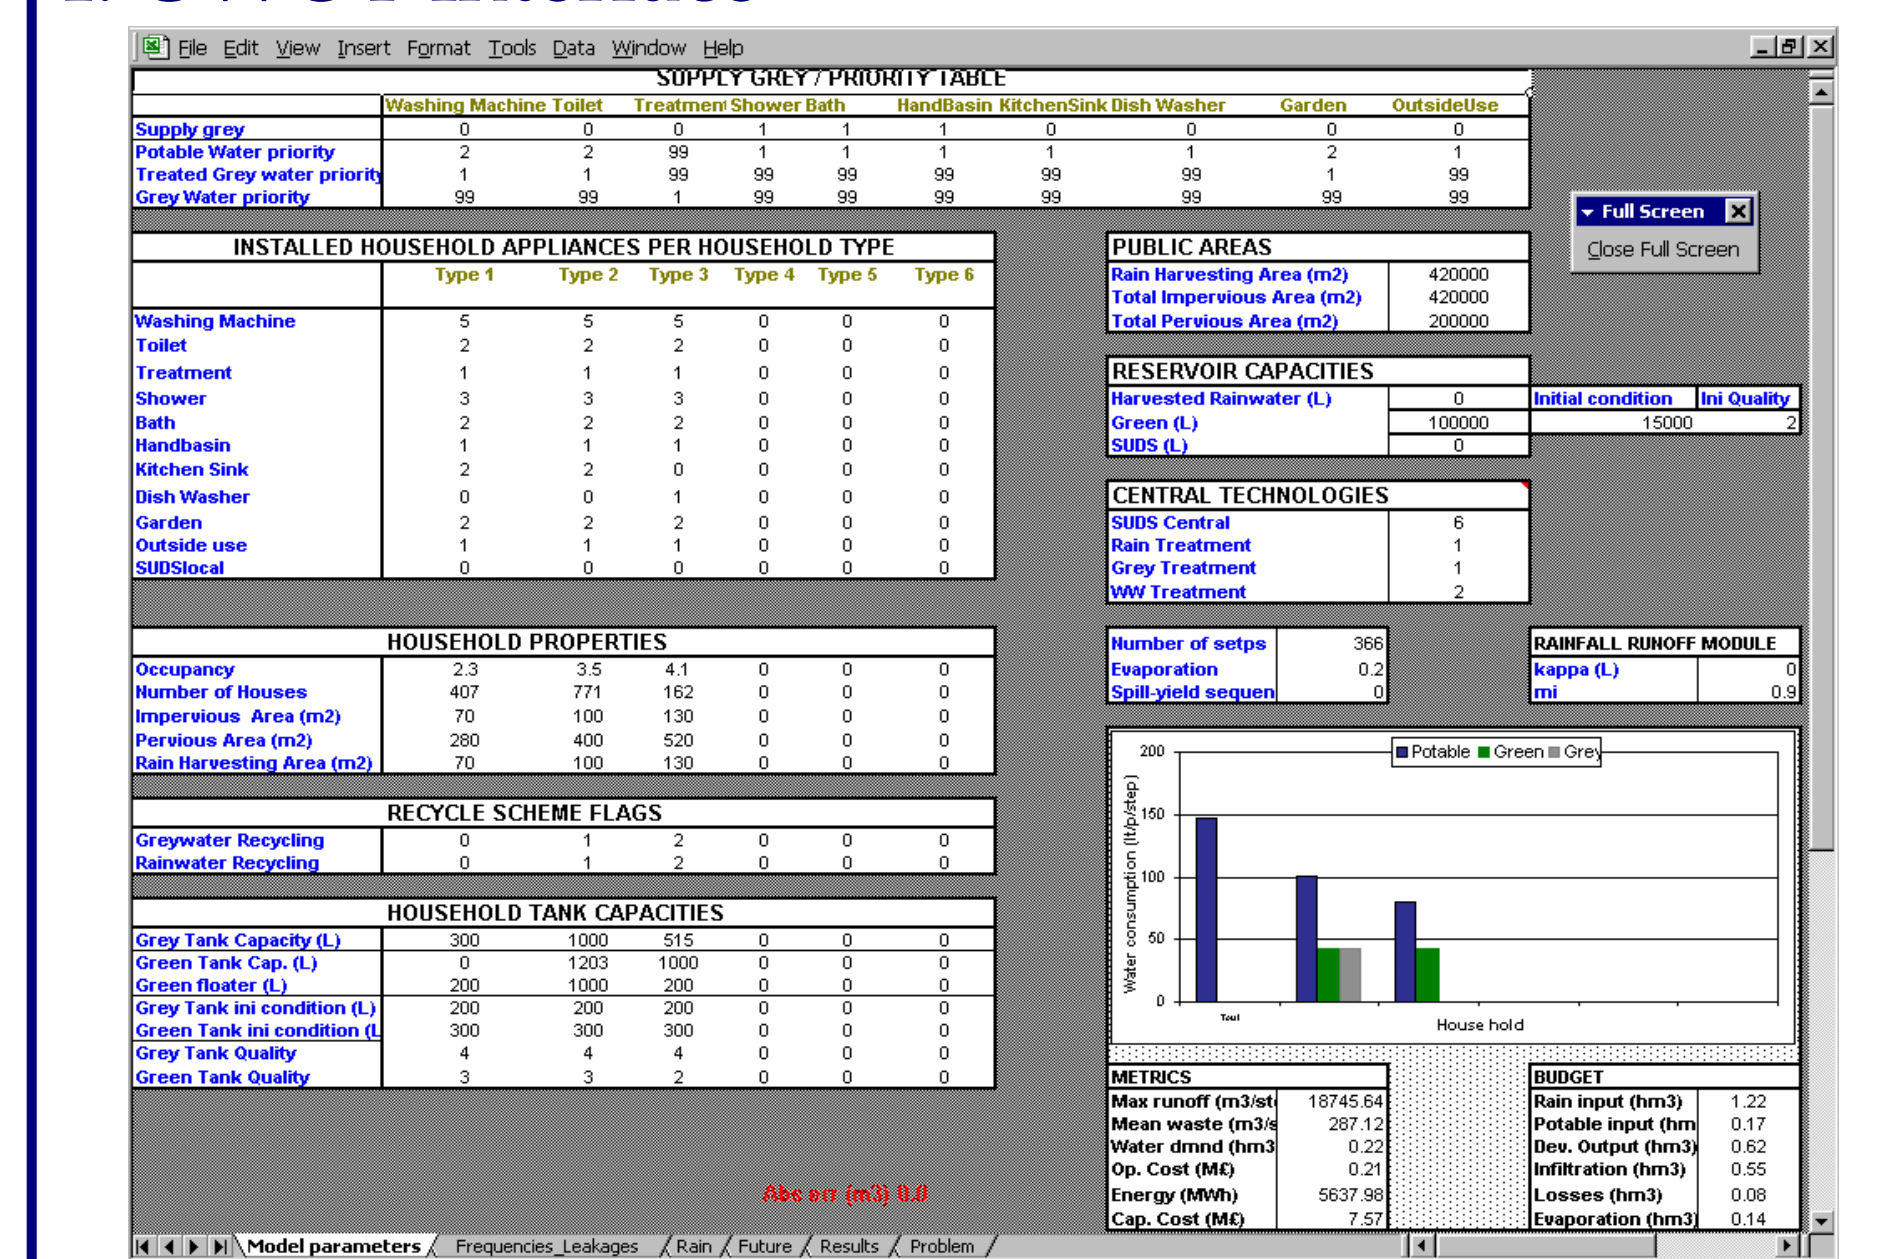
File Edit View Insert Format Tools Data Window Help

SUPPLY GREY / PRIORITY TABLE

| | Washing Machine | Toilet | Treatment | Shower | Bath | HandBasin | KitchenSink | Dish Washer | Garden | OutsideUse |
|---|---|---|---|---|---|---|---|---|---|---|
| Supply grey | 0 | 0 | 0 | 1 | 1 | 1 | 0 | 0 | 0 | 0 |
| Potable Water priority | 2 | 2 | 99 | 1 | 1 | 1 | 1 | 1 | 2 | 1 |
| Treated Grey water priority | 1 | 1 | 99 | 99 | 99 | 99 | 99 | 99 | 1 | 99 |
| Grey Water priority | 99 | 99 | 1 | 99 | 99 | 99 | 99 | 99 | 99 | 99 |

Full Screen
Close Full Screen

INSTALLED HOUSEHOLD APPLIANCES PER HOUSEHOLD TYPE

| | Type 1 | Type 2 | Type 3 | Type 4 | Type 5 | Type 6 |
|---|---|---|---|---|---|---|
| Washing Machine | 5 | 5 | 5 | 0 | 0 | 0 |
| Toilet | 2 | 2 | 2 | 0 | 0 | 0 |
| Treatment | 1 | 1 | 1 | 0 | 0 | 0 |
| Shower | 3 | 3 | 3 | 0 | 0 | 0 |
| Bath | 2 | 2 | 2 | 0 | 0 | 0 |
| Handbasin | 1 | 1 | 1 | 0 | 0 | 0 |
| Kitchen Sink | 2 | 2 | 0 | 0 | 0 | 0 |
| Dish Washer | 0 | 0 | 1 | 0 | 0 | 0 |
| Garden | 2 | 2 | 2 | 0 | 0 | 0 |
| Outside use | 1 | 1 | 1 | 0 | 0 | 0 |
| SUDSlocal | 0 | 0 | 0 | 0 | 0 | 0 |

PUBLIC AREAS

| | |
|---|---|
| Rain Harvesting Area (m2) | 420000 |
| Total Impervious Area (m2) | 420000 |
| Total Pervious Area (m2) | 200000 |

RESERVOIR CAPACITIES

| | | Initial condition | Ini Quality |
|---|---|---|---|
| Harvested Rainwater (L) | 0 | | |
| Green (L) | 100000 | 15000 | 2 |
| SUDS (L) | 0 | | |

CENTRAL TECHNOLOGIES

| | |
|---|---|
| SUDS Central | 6 |
| Rain Treatment | 1 |
| Grey Treatment | 1 |
| WW Treatment | 2 |

HOUSEHOLD PROPERTIES

| | | | | | | |
|---|---|---|---|---|---|---|
| Occupancy | 2.3 | 3.5 | 4.1 | 0 | 0 | 0 |
| Number of Houses | 407 | 771 | 162 | 0 | 0 | 0 |
| Impervious Area (m2) | 70 | 100 | 130 | 0 | 0 | 0 |
| Pervious Area (m2) | 280 | 400 | 520 | 0 | 0 | 0 |
| Rain Harvesting Area (m2) | 70 | 100 | 130 | 0 | 0 | 0 |

| | |
|---|---|
| Number of setps | 366 |
| Evaporation | 0.2 |
| Spill-yield sequen | 0 |

RAINFALL RUNOFF MODULE

| | |
|---|---|
| kappa (L) | 0 |
| mi | 0.9 |

Potable Green Grey
200
150
100
50
0
Water consumption (lt/p/step)
Toul
House hold

RECYCLE SCHEME FLAGS

| | | | | | | |
|---|---|---|---|---|---|---|
| Greywater Recycling | 0 | 1 | 2 | 0 | 0 | 0 |
| Rainwater Recycling | 0 | 1 | 2 | 0 | 0 | 0 |

HOUSEHOLD TANK CAPACITIES

| | | | | | | |
|---|---|---|---|---|---|---|
| Grey Tank Capacity (L) | 300 | 1000 | 515 | 0 | 0 | 0 |
| Green Tank Cap. (L) | 0 | 1203 | 1000 | 0 | 0 | 0 |
| Green floater (L) | 200 | 1000 | 200 | 0 | 0 | 0 |
| Grey Tank ini condition (L) | 200 | 200 | 200 | 0 | 0 | 0 |
| Green Tank ini condition (L | 300 | 300 | 300 | 0 | 0 | 0 |
| Grey Tank Quality | 4 | 4 | 4 | 0 | 0 | 0 |
| Green Tank Quality | 3 | 3 | 2 | 0 | 0 | 0 |

METRICS

| | |
|---|---|
| Max runoff (m3/st | 18745.64 |
| Mean waste (m3/s | 287.12 |
| Water dmnd (hm3 | 0.22 |
| Op. Cost (M£) | 0.21 |
| Energy (MWh) | 5637.98 |
| Cap. Cost (M£) | 7.57 |

BUDGET

| | |
|---|---|
| Rain input (hm3) | 1.22 |
| Potable input (hm | 0.17 |
| Dev. Output (hm3) | 0.62 |
| Infiltration (hm3) | 0.55 |
| Losses (hm3) | 0.08 |
| Evaporation (hm3) | 0.14 |

Abs err (m3) 0.0

Model parameters / Frequencies_Leakages / Rain / Future / Results / Problem /